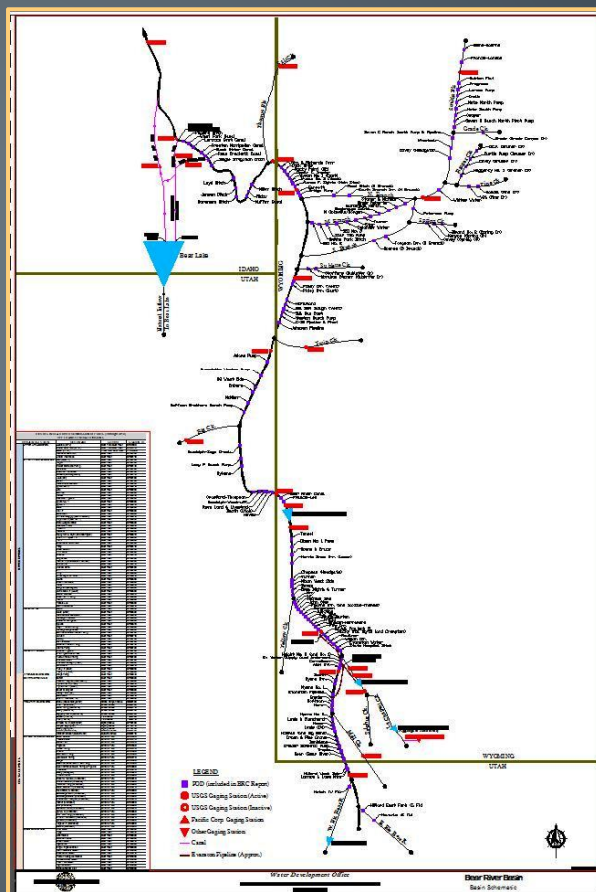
Bear Lake

IDAHO
UTAH

WYOMING

Layl Birch
Johnson Birch
Stevenson Birch
Miller Birch
Ralfer
Huffer Bend

Bear River
Twin Creek
Sulphur Cr.
Smiths Fk.
Thomas Fk.

Bear River Basin
Basin Schematic

Water Development Office

WYOMING
UTAH

Bear River
Evanston
Mill Cr.
Yellow Cr.

Sublette Cr.

Ham Fork Canal

Chapman Canal

Uinta
Woodruff

W. Fk. Bear R.
E. Fk. Bear R.

Hilliard East Fork (E Fk)

LEGEND
POD (included in BRC Report)
USGS Gaging Station (Active)
USGS Gaging Station (Inactive)
Pacific Corp. Gaging Station
Other Gaging Station
Canal
Evanston Pipeline (Approx)